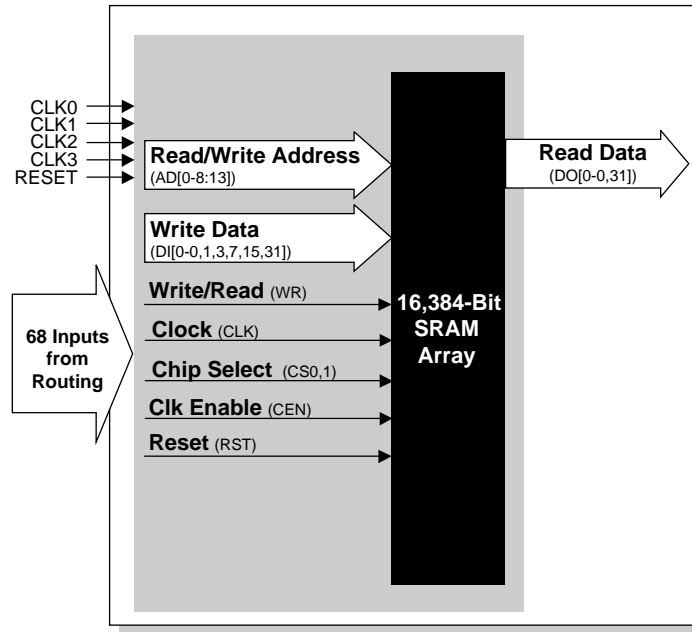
CLK0
CLK1
CLK2
CLK3
RESET

Read/Write Address
(AD[0-8:13])

Write Data
(DI[0-0,1,3,7,15,31])

68 Inputs from Routing

Write/Read (WR)

Clock (CLK)

Chip Select (CS0,1)

Clk Enable (CEN)

Reset (RST)

16,384-Bit SRAM Array

Read Data
(DO[0-0,31])